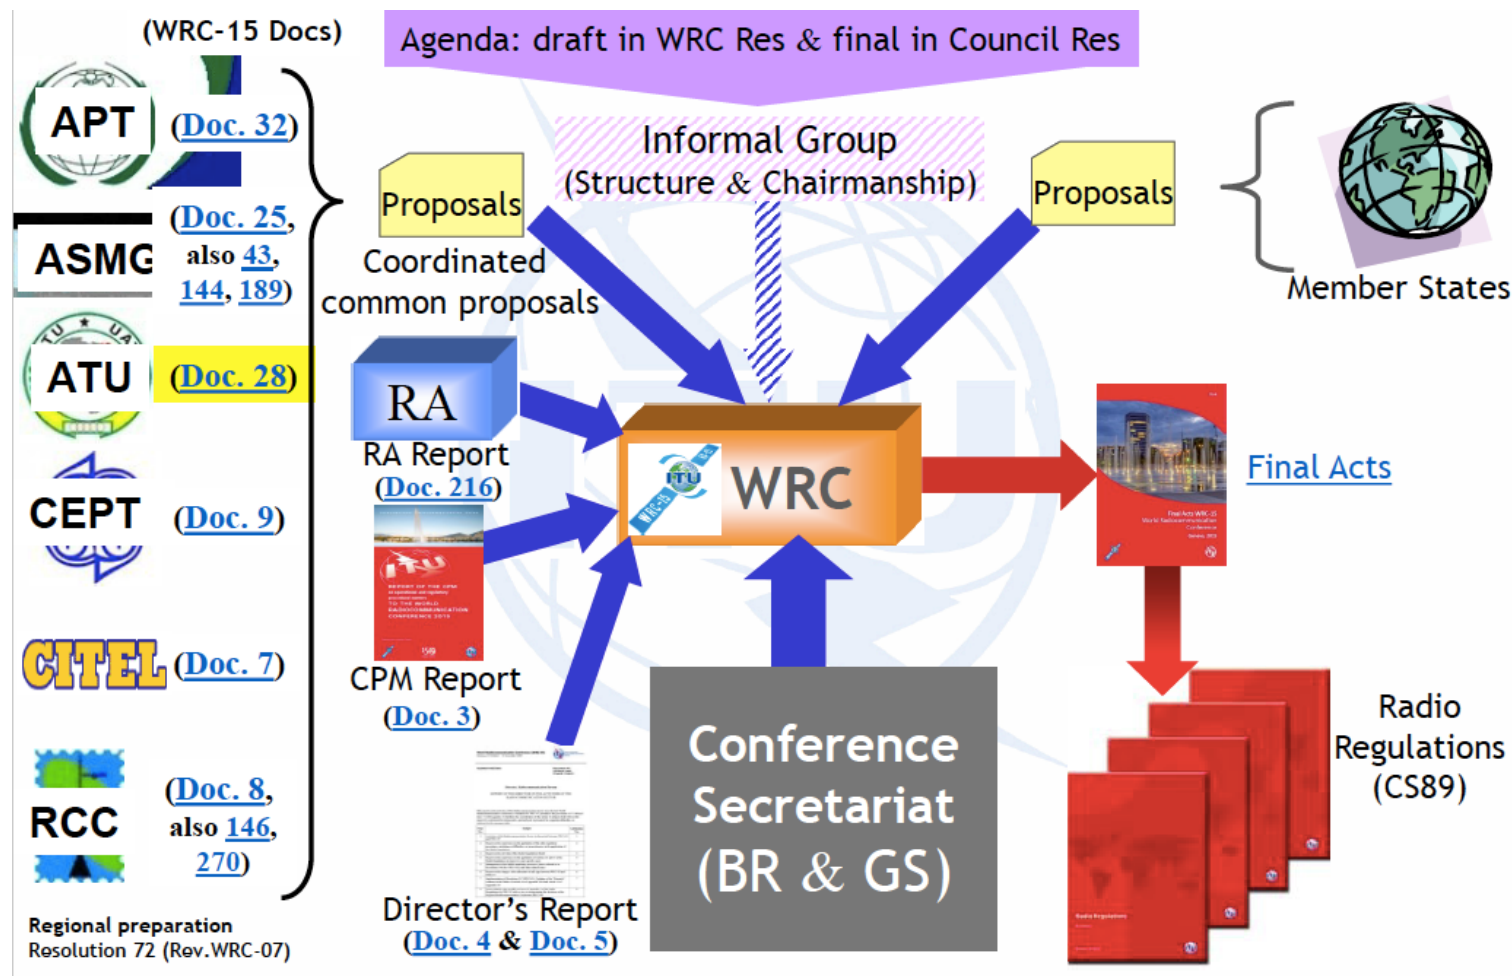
(WRC-15 Docs)

Agenda: draft in WRC Res & final in Council Res

APT (Doc. 32)

ASMG (Doc. 25, also 43, 144, 189)

ATU (Doc. 28)

CEPT (Doc. 9)

CITEL (Doc. 7)

RCC (Doc. 8, also 146, 270)

Regional preparation
Resolution 72 (Rev.WRC-07)

Informal Group
(Structure & Chairmanship)

Proposals
Coordinated common proposals

Proposals

Member States

RA
RA Report
(Doc. 216)

ITU WRC-15

WRC

Final Acts

CPM Report
(Doc. 3)

Director's Report
(Doc. 4 & Doc. 5)

Conference Secretariat (BR & GS)

Radio Regulations (CS89)